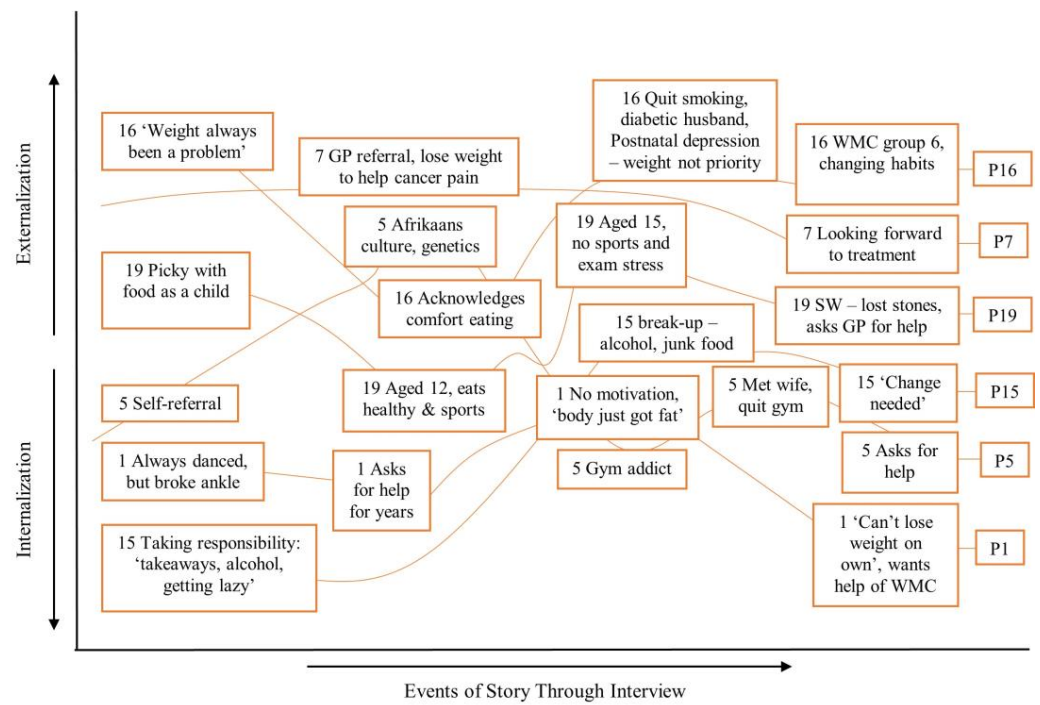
Externalization

Internalization

16 'Weight always been a problem'

7 GP referral, lose weight to help cancer pain

16 Quit smoking, diabetic husband, Postnatal depression – weight not priority

16 WMC group 6, changing habits

P16

5 Afrikaans culture, genetics

19 Aged 15, no sports and exam stress

7 Looking forward to treatment

P7

19 Picky with food as a child

16 Acknowledges comfort eating

19 SW – lost stones, asks GP for help

P19

15 break-up – alcohol, junk food

5 Self-referral

19 Aged 12, eats healthy & sports

1 No motivation, 'body just got fat'

5 Met wife, quit gym

15 'Change needed'

P15

1 Always danced, but broke ankle

1 Asks for help for years

5 Gym addict

5 Asks for help

P5

15 Taking responsibility: 'takeaways, alcohol, getting lazy'

1 'Can't lose weight on own', wants help of WMC

P1

Events of Story Through Interview